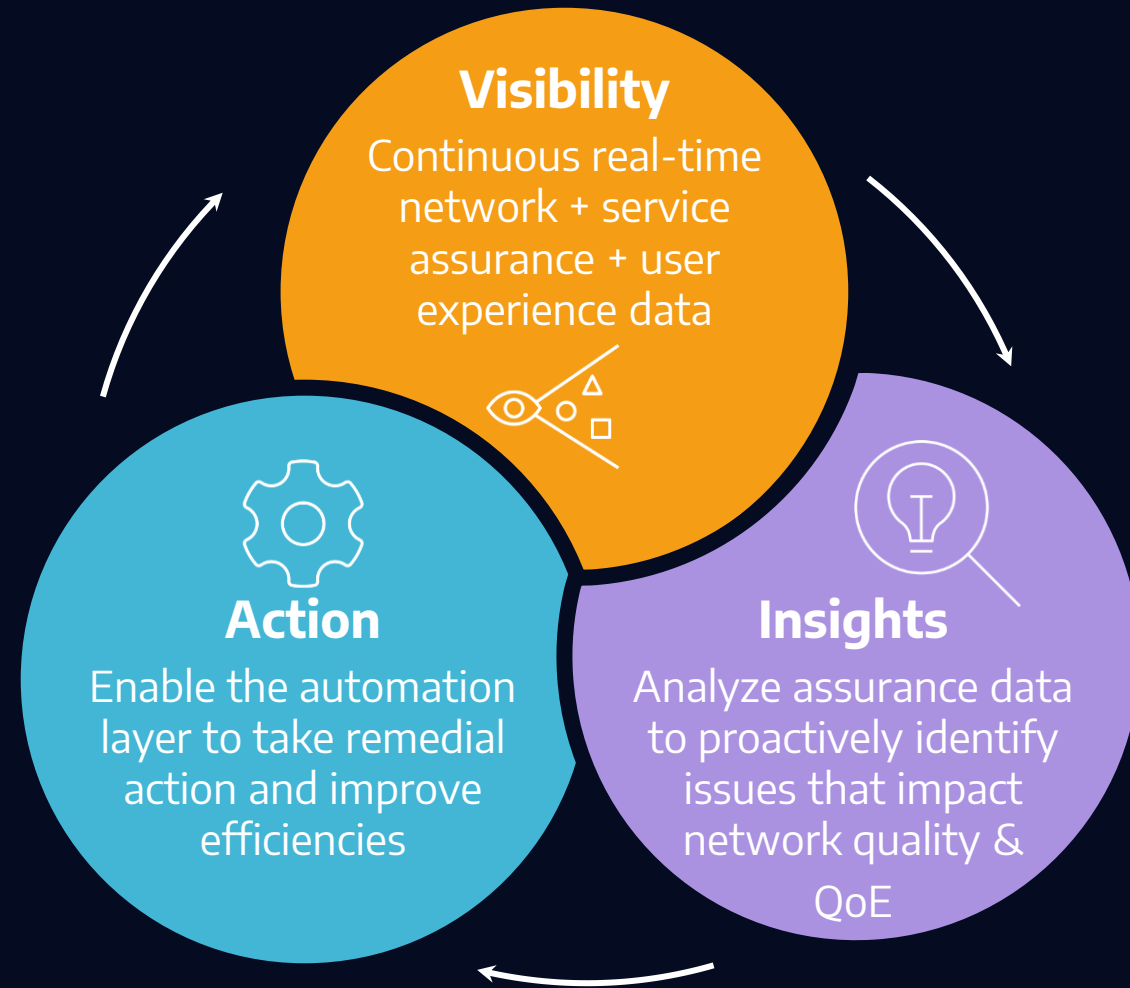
Visibility
Continuous real-time network + service assurance + user experience data

Insights
Analyze assurance data to proactively identify issues that impact network quality & QoE

Action
Enable the automation layer to take remedial action and improve efficiencies